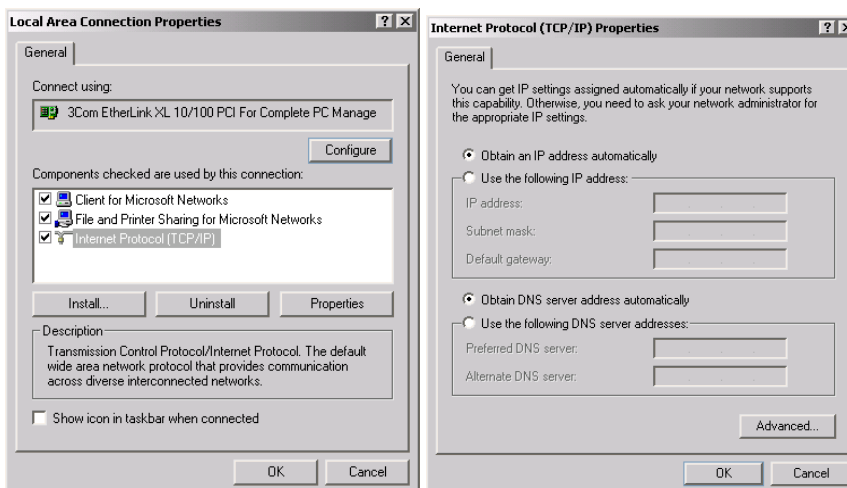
Local Area Connection Properties
? X
General

Connect using:

3Com EtherLink XL 10/100 PCI For Complete PC Manage

Configure

Components checked are used by this connection:

Client for Microsoft Networks
File and Printer Sharing for Microsoft Networks
Internet Protocol (TCP/IP)

Install...
Uninstall
Properties

Description
Transmission Control Protocol/Internet Protocol. The default wide area network protocol that provides communication across diverse interconnected networks.

Show icon in taskbar when connected

OK
Cancel

Internet Protocol (TCP/IP) Properties
? X
General

You can get IP settings assigned automatically if your network supports this capability. Otherwise, you need to ask your network administrator for the appropriate IP settings.

Obtain an IP address automatically
Use the following IP address:
IP address:
Subnet mask:
Default gateway:

Obtain DNS server address automatically
Use the following DNS server addresses:
Preferred DNS server:
Alternate DNS server:

Advanced...

OK
Cancel